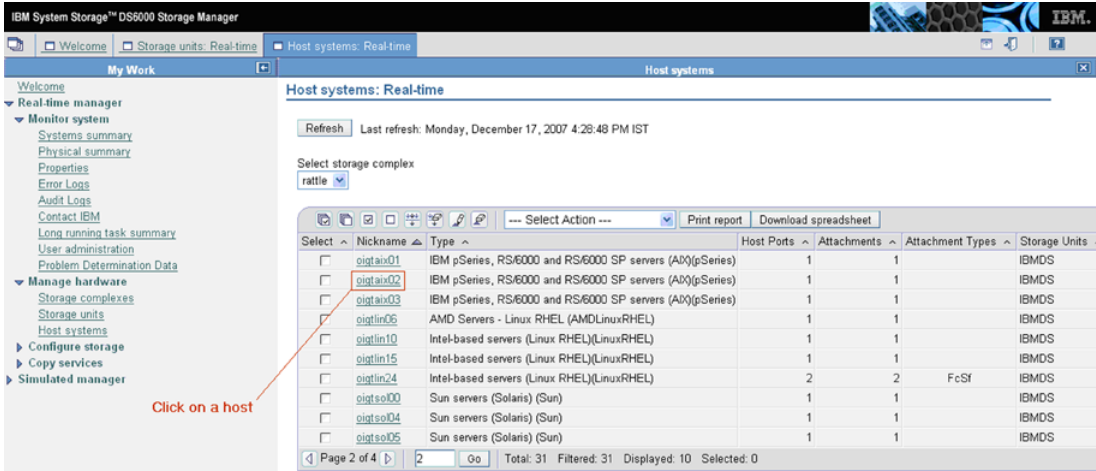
IBM System Storage™ DS6000 Storage Manager

IBM.

Welcome | Storage units: Real-time | Host systems: Real-time

My Work

Welcome
Real-time manager
Monitor system
Systems summary
Physical summary
Properties
Error Logs
Audit Logs
Contact IBM
Long running task summary
User administration
Problem Determination Data
Manage hardware
Storage complexes
Storage units
Host systems
Configure storage
Copy services
Simulated manager

Click on a host

Host systems

Host systems: Real-time

Refresh Last refresh: Monday, December 17, 2007 4:28:48 PM IST

Select storage complex
rattle

--- Select Action --- Print report Download spreadsheet

| Select | Nickname | Type | Host Ports | Attachments | Attachment Types | Storage Units |
|---|---|---|---|---|---|---|
| | oigtaix01 | IBM pSeries, RS/6000 and RS/6000 SP servers (AIX)(pSeries) | 1 | 1 | | IBMDS |
| | oigtaix02 | IBM pSeries, RS/6000 and RS/6000 SP servers (AIX)(pSeries) | 1 | 1 | | IBMDS |
| | oigtaix03 | IBM pSeries, RS/6000 and RS/6000 SP servers (AIX)(pSeries) | 1 | 1 | | IBMDS |
| | oigtlin06 | AMD Servers - Linux RHEL (AMDLinuxRHEL) | 1 | 1 | | IBMDS |
| | oigtlin10 | Intel-based servers (Linux RHEL)(LinuxRHEL) | 1 | 1 | | IBMDS |
| | oigtlin15 | Intel-based servers (Linux RHEL)(LinuxRHEL) | 1 | 1 | | IBMDS |
| | oigtlin24 | Intel-based servers (Linux RHEL)(LinuxRHEL) | 2 | 2 | FcSf | IBMDS |
| | oigtsol00 | Sun servers (Solaris) (Sun) | 1 | 1 | | IBMDS |
| | oigtsol04 | Sun servers (Solaris) (Sun) | 1 | 1 | | IBMDS |
| | oigtsol05 | Sun servers (Solaris) (Sun) | 1 | 1 | | IBMDS |

Page 2 of 4 2 Go Total: 31 Filtered: 31 Displayed: 10 Selected: 0